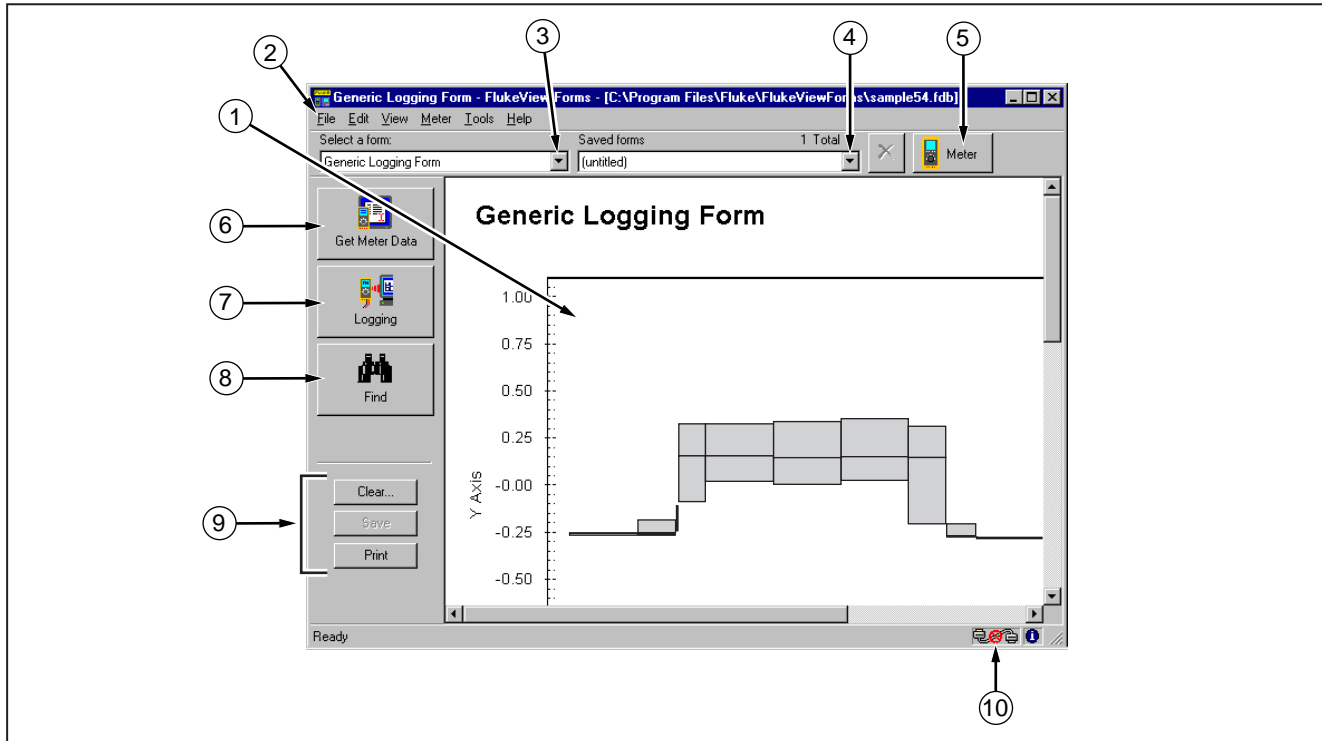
Generic Logging Form - FlukeViewForms - [C:\Program Files\Fluke\FlukeViewForms\sample54.fdb]

File Edit View Meter Tools Help

Select a form:
Generic Logging Form

Saved forms
1 Total
(untitled)

Meter

Get Meter Data

Logging

Find

Clear...
Save
Print

Generic Logging Form

Y Axis

1.00
0.75
0.50
0.25
-0.00
-0.25
-0.50

Ready

1
2
3
4
5
6
7
8
9
10